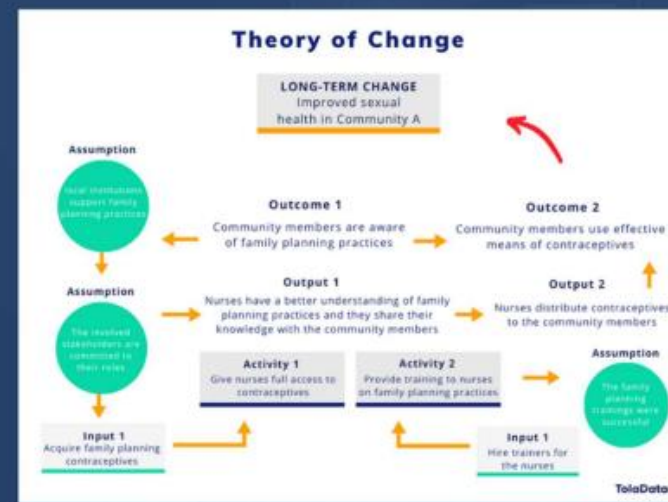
Theory of Change

LONG-TERM CHANGE
Improved sexual health in Community A

Assumption
local institutions support family planning practices

Outcome 1
Community members are aware of family planning practices

Outcome 2
Community members use effective means of contraceptives

Assumption
The involved stakeholders are committed to their roles

Output 1
Nurses have a better understanding of family planning practices and they share their knowledge with the community members

Output 2
Nurses distribute contraceptives to the community members

Assumption
The family planning trainings were successful

Activity 1
Give nurses full access to contraceptives

Activity 2
Provide training to nurses on family planning practices

Input 1
Acquire family planning contraceptives

Input 1
Hire trainers for the nurses

TolaData